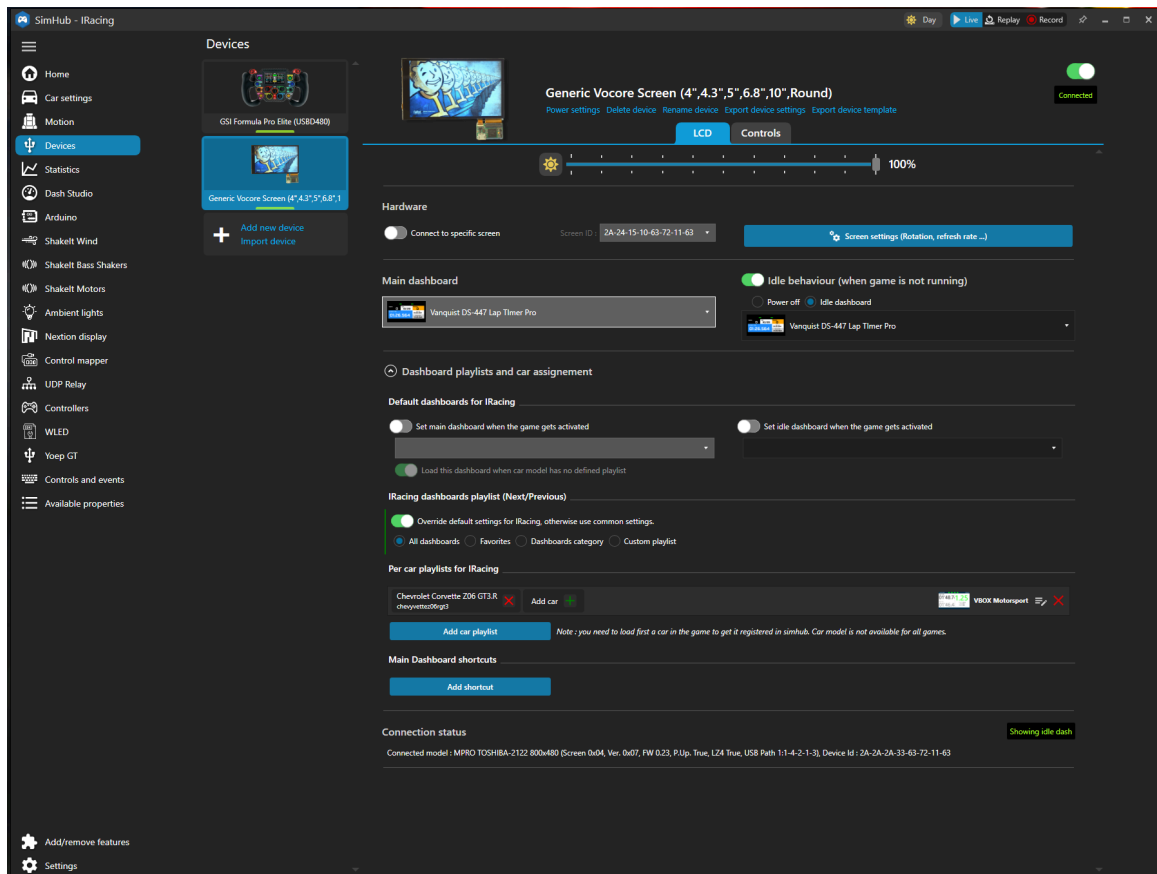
SimHub - IRacing

Day Live Replay Record

Home
Car settings
Motion
Devices
Statistics
Dash Studio
Arduino
ShakeIt Wind
ShakeIt Bass Shakers
ShakeIt Motors
Ambient lights
Nextion display
Control mapper
UDP Relay
Controllers
WLED
Yoep GT
Controls and events
Available properties

Add/remove features
Settings

Devices

GSI Formula Pro Elite (USBD480)

Generic Vocore Screen (4",4.3",5",6.8",1

Add new device
Import device

Generic Vocore Screen (4",4.3",5",6.8",10",Round)
Power settings Delete device Rename device Export device settings Export device template

Connected

LCD Controls

100%

Hardware

Connect to specific screen

Screen ID : 2A-24-15-10-63-72-11-63

Screen settings (Rotation, refresh rate ...)

Main dashboard

Vanquist DS-447 Lap TImer Pro

Idle behaviour (when game is not running)

Power off Idle dashboard

Vanquist DS-447 Lap TImer Pro

Dashboard playlists and car assignement

Default dashboards for IRacing

Set main dashboard when the game gets activated

Set idle dashboard when the game gets activated

Load this dashboard when car model has no defined playlist

IRacing dashboards playlist (Next/Previous)

Override default settings for IRacing, otherwise use common settings.

All dashboards Favorites Dashboards category Custom playlist

Per car playlists for IRacing

Chevrolet Corvette Z06 GT3.R
chevyvettez06rgt3

Add car

VBOX Motorsport

Add car playlist

Note : you need to load first a car in the game to get it registered in simhub. Car model is not available for all games.

Main Dashboard shortcuts

Add shortcut

Connection status

Showing idle dash

Connected model : MPRO TOSHIBA-2122 800x480 (Screen 0x04, Ver. 0x07, FW 0.23, P.Up. True, LZ4 True, USB Path 1:1-4-2-1-3), Device Id : 2A-2A-2A-33-63-72-11-63